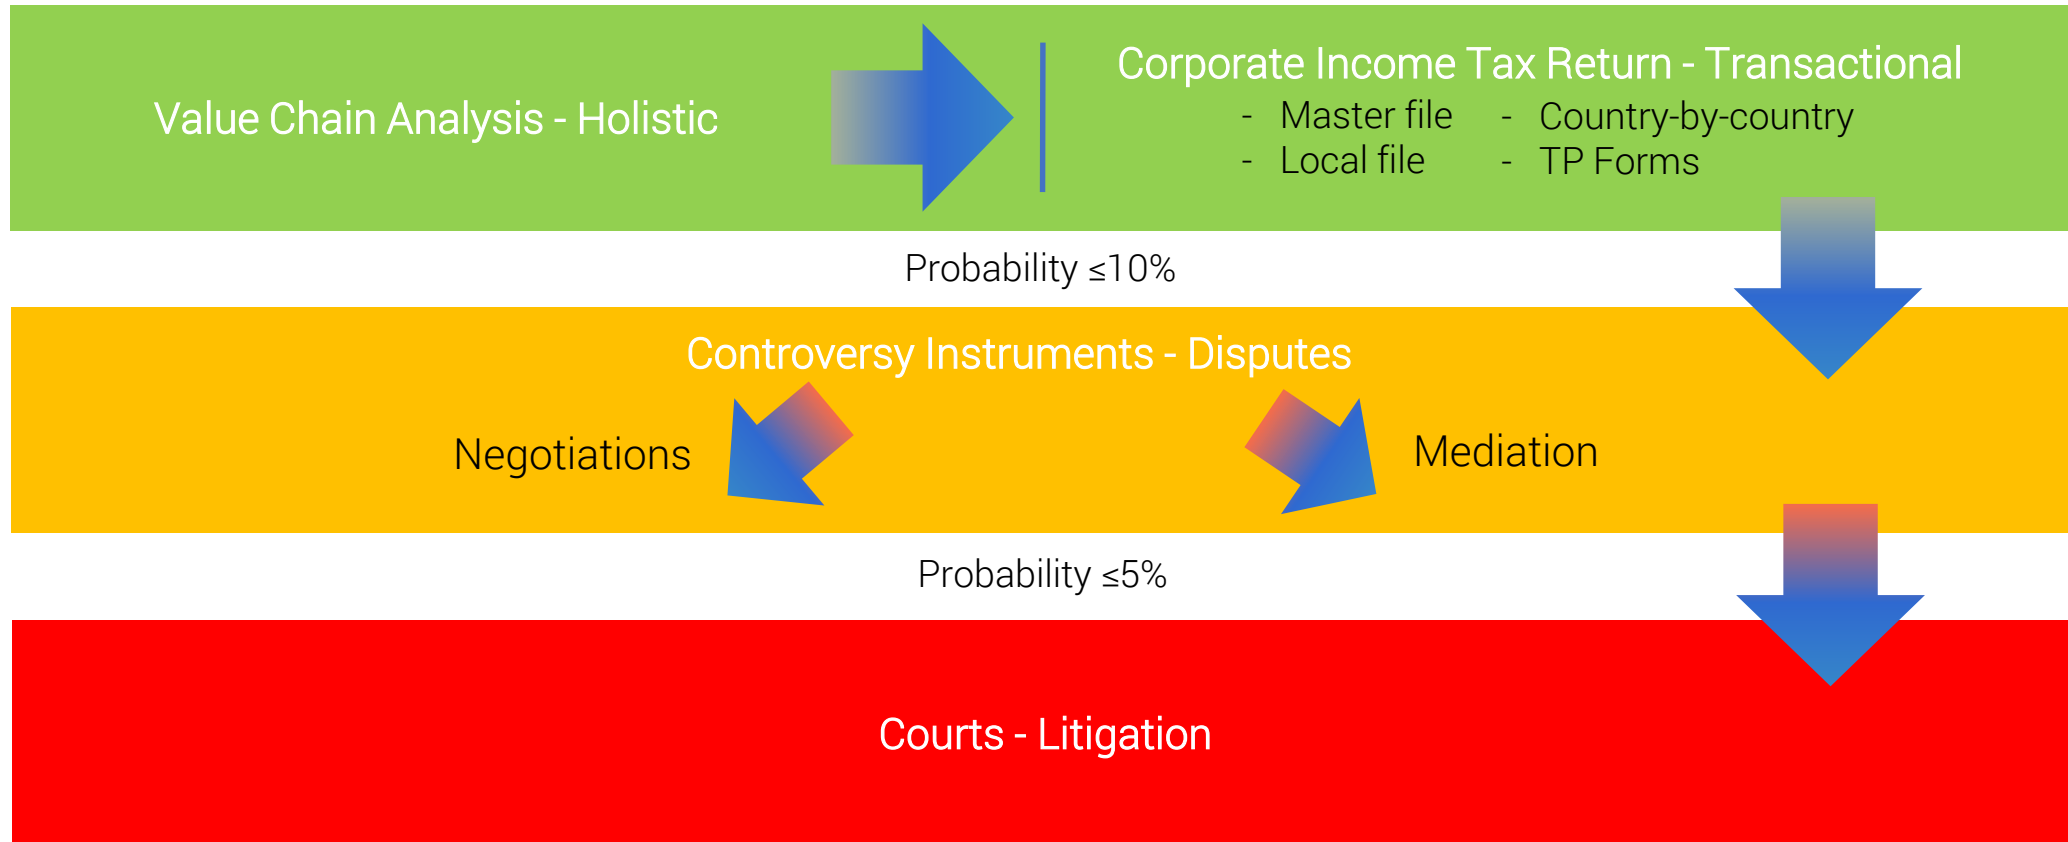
Value Chain Analysis - Holistic

Corporate Income Tax Return - Transactional
- Master file
- Local file
- Country-by-country
- TP Forms

Probability ≤10%

Controversy Instruments - Disputes

Negotiations

Mediation

Probability ≤5%

Courts - Litigation